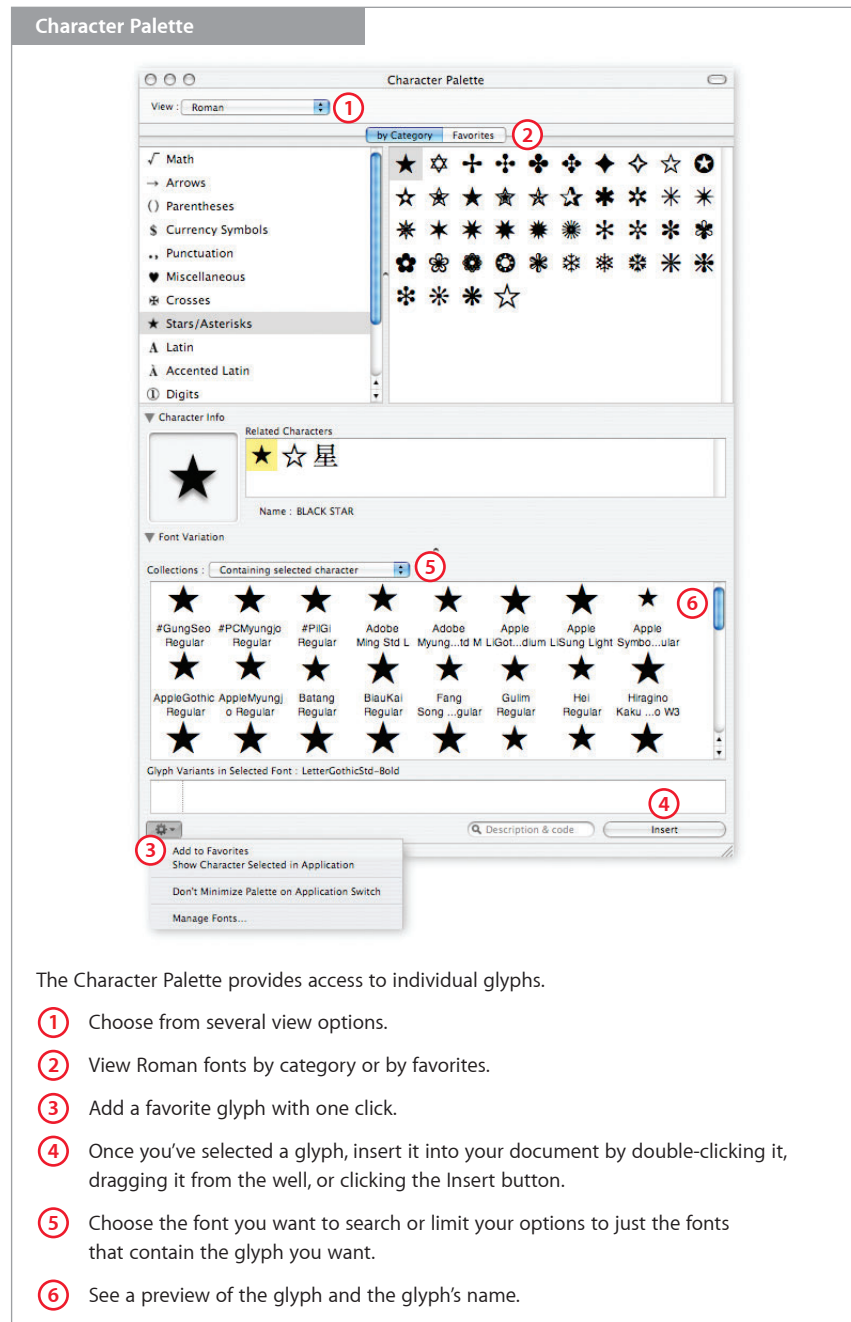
Character Palette

Character Palette

View : Roman 1

by Category Favorites 2

√ Math
→ Arrows
() Parentheses
$ Currency Symbols
,, Punctuation
♥ Miscellaneous
✠ Crosses
★ Stars/Asterisks
A Latin
Ä Accented Latin
① Digits

★ ✡ ✢ ✣ ✤ ✥ ✦ ✧ ☆ ✪
✫ ✬ ✭ ✮ ✯ ✰ ✱ ✲ ✳ ✴
✵ ✶ ✷ ✸ ✹ ✺ ✻ ✼ ✽ ✾
✿ ❀ ❁ ❂ ❃ ❄ ❅ ❆ ❇ ❈
❉ ❊ ❋ ☆

▼ Character Info

Related Characters

★ ☆ 星

Name : BLACK STAR

▼ Font Variation

Collections : Containing selected character 5

6

#GungSeo Regular
#PCMyungjo Regular
#PilGi Regular
Adobe Ming Std L
Adobe Myung...td M
Apple LiGot...dium
Apple LiSung Light
Apple Symbo...ular
AppleGothic Regular
AppleMyungjo Regular
Batang Regular
BiauKai Regular
Fang Song ...gular
Gulim Regular
Hei Regular
Hiragino Kaku ...o W3

Glyph Variants in Selected Font : LetterGothicStd-Bold

4

Description & code
Insert

3 Add to Favorites
Show Character Selected in Application
Don't Minimize Palette on Application Switch
Manage Fonts...

The Character Palette provides access to individual glyphs.

1 Choose from several view options.

2 View Roman fonts by category or by favorites.

3 Add a favorite glyph with one click.

4 Once you've selected a glyph, insert it into your document by double-clicking it, dragging it from the well, or clicking the Insert button.

5 Choose the font you want to search or limit your options to just the fonts that contain the glyph you want.

6 See a preview of the glyph and the glyph's name.